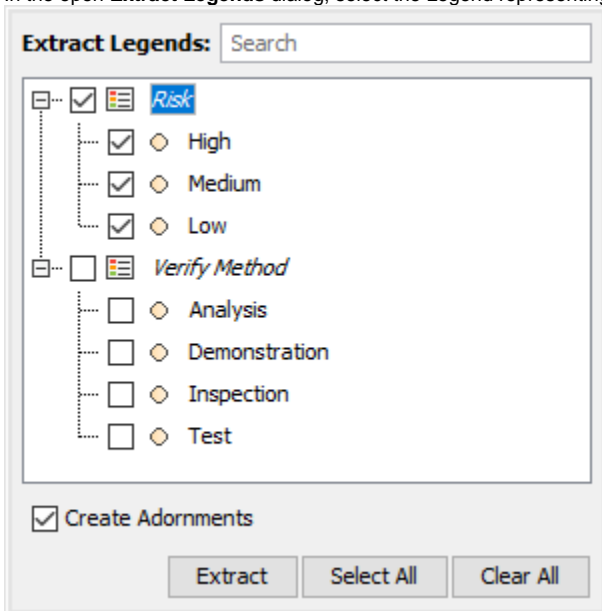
In the open Extract Legends dialog, select the Legend representing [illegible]

Extract Legends: Search

Risk
High
Medium
Low
Verify Method
Analysis
Demonstration
Inspection
Test

Create Adornments

Extract Select All Clear All